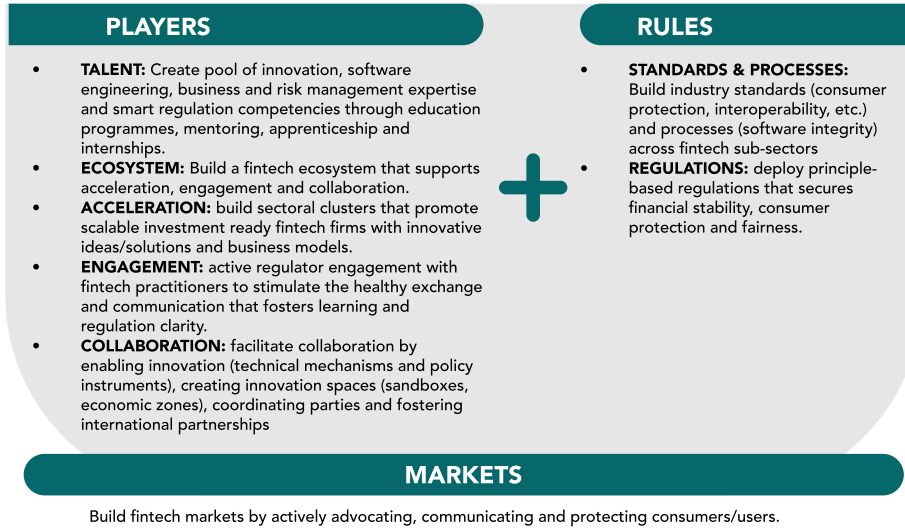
PLAYERS

- **TALENT:** Create pool of innovation, software engineering, business and risk management expertise and smart regulation competencies through education programmes, mentoring, apprenticeship and internships.
- **ECOSYSTEM:** Build a fintech ecosystem that supports acceleration, engagement and collaboration.
- **ACCELERATION:** build sectoral clusters that promote scalable investment ready fintech firms with innovative ideas/solutions and business models.
- **ENGAGEMENT:** active regulator engagement with fintech practitioners to stimulate the healthy exchange and communication that fosters learning and regulation clarity.
- **COLLABORATION:** facilitate collaboration by enabling innovation (technical mechanisms and policy instruments), creating innovation spaces (sandboxes, economic zones), coordinating parties and fostering international partnerships

+

RULES

- **STANDARDS & PROCESSES:** Build industry standards (consumer protection, interoperability, etc.) and processes (software integrity) across fintech sub-sectors
- **REGULATIONS:** deploy principle-based regulations that secures financial stability, consumer protection and fairness.

MARKETS

Build fintech markets by actively advocating, communicating and protecting consumers/users.